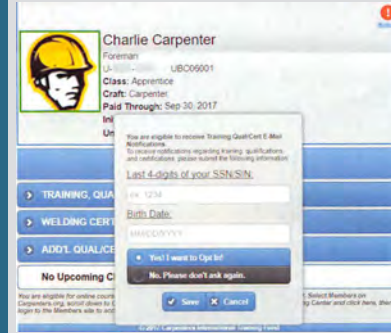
Charlie Carpenter
Foreman
U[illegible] UBC06001
Class: Apprentice
Craft: Carpenter
Paid Through: Sep 30, 2017
Ini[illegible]
Un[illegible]

You are eligible to receive Training Qual/Cert E-Mail Notifications.
To receive notifications regarding training, qualifications and certifications, please submit the following information:

Last 4-digits of your SSN/SIN:
ex. 1234
Birth Date:
MM/DD/YYYY

Yes! I want to Opt In!
No. Please don't ask again.

Save
Cancel

TRAINING, QUA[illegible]
WELDING CERT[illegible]
ADD'L QUAL/CE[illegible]
No Upcoming Cl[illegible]

You are eligible for online cou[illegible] Select Members on Carpenters.org, scroll down to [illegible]ng Center and click here, then login to the Members site to acc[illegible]

© 2017 Carpenters International Training Fund